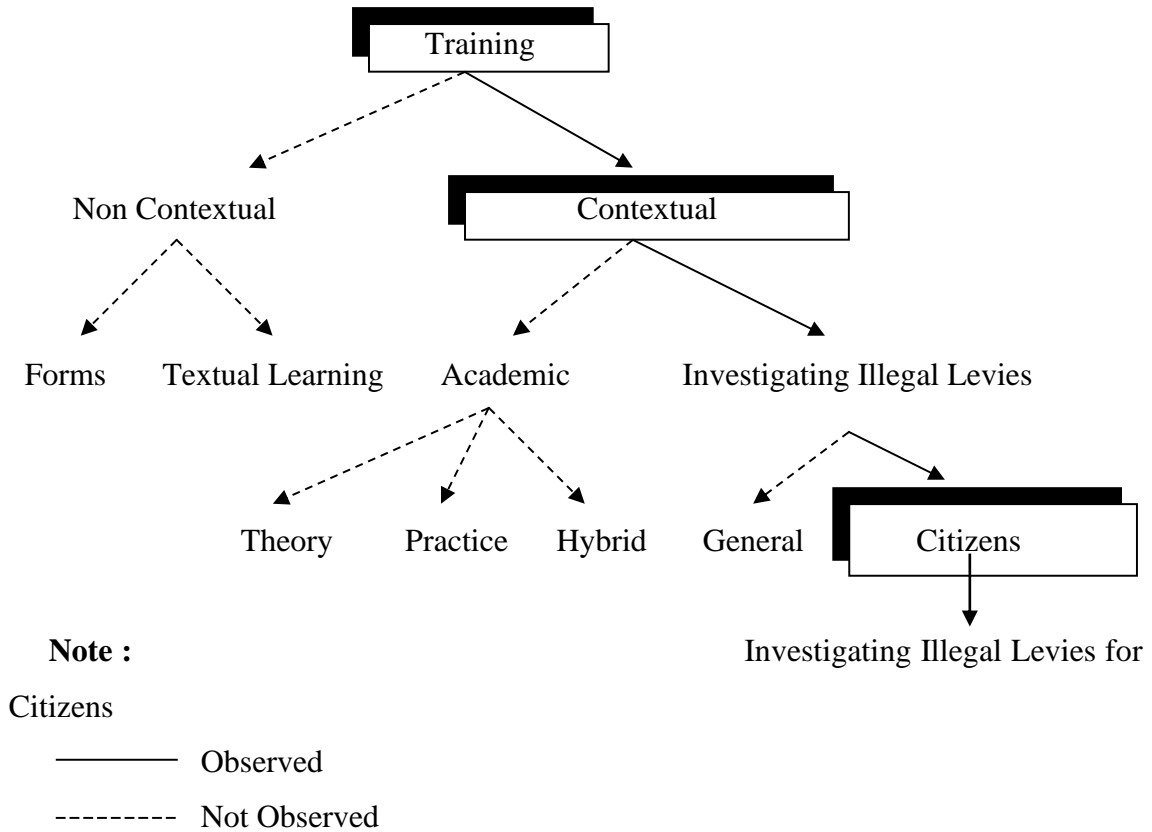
Training

Non Contextual

Contextual

Forms

Textual Learning

Academic

Investigating Illegal Levies

Theory

Practice

Hybrid

General

Citizens

Note :

Investigating Illegal Levies for Citizens

Observed

Not Observed